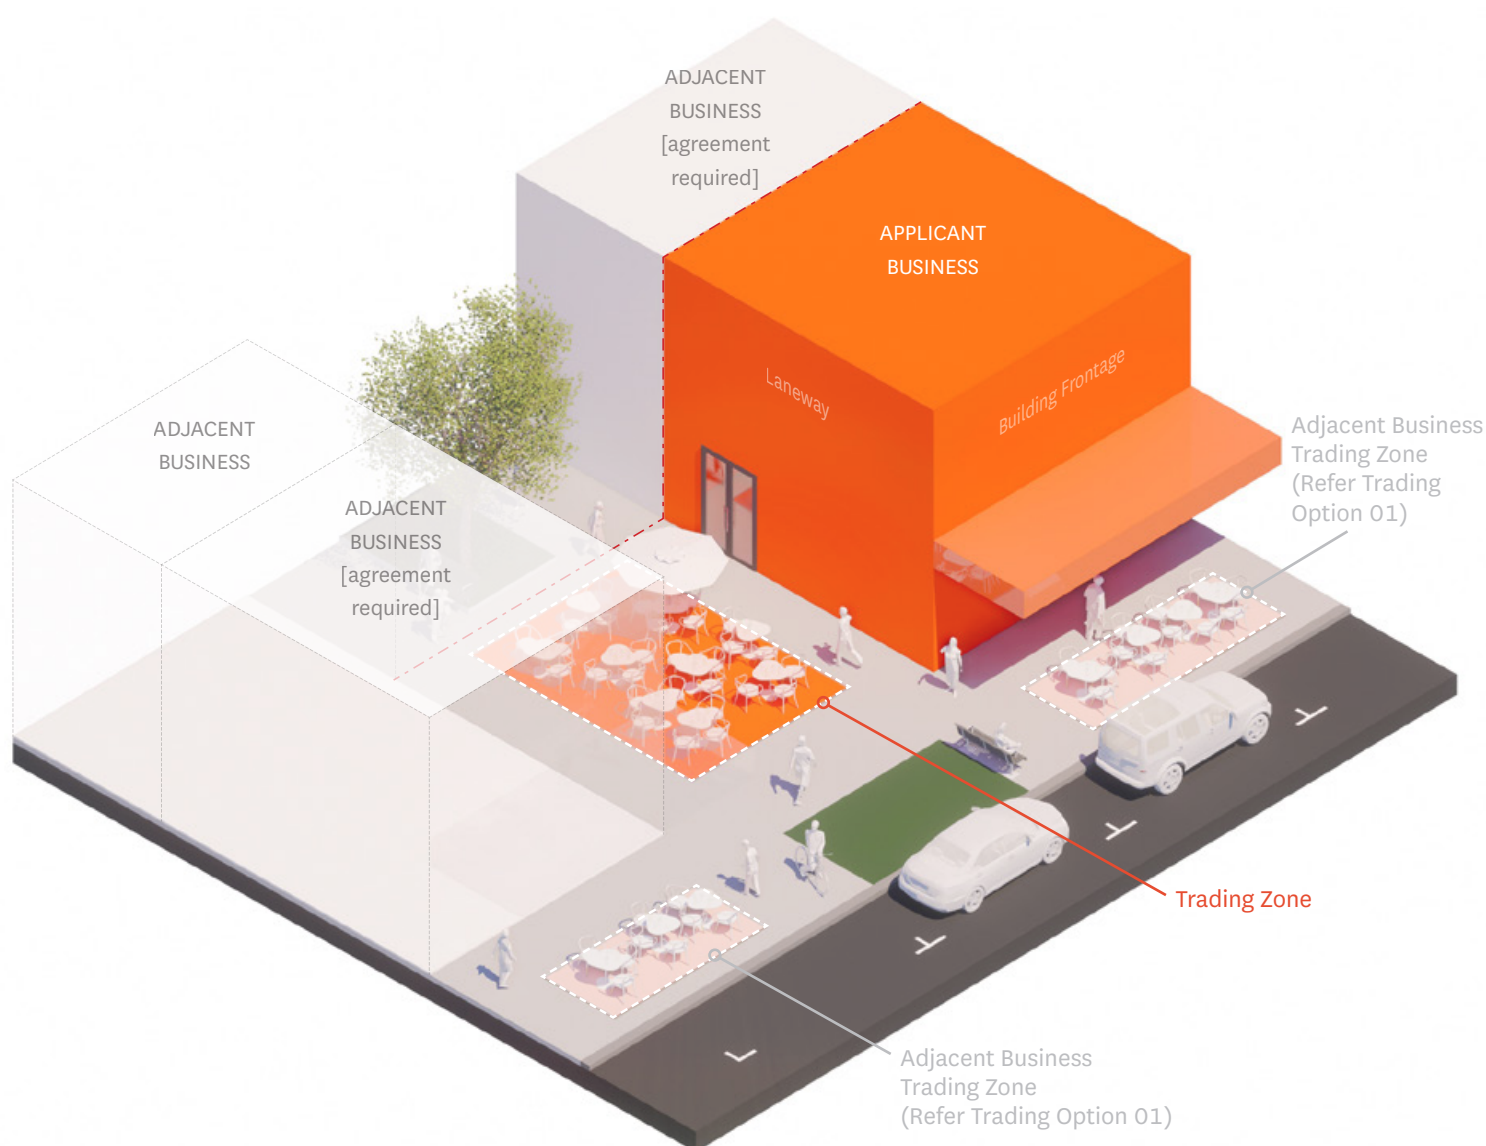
ADJACENT BUSINESS [agreement required]

APPLICANT BUSINESS

Laneway

Building Frontage

Adjacent Business Trading Zone (Refer Trading Option 01)

ADJACENT BUSINESS

ADJACENT BUSINESS [agreement required]

Trading Zone

Adjacent Business Trading Zone (Refer Trading Option 01)